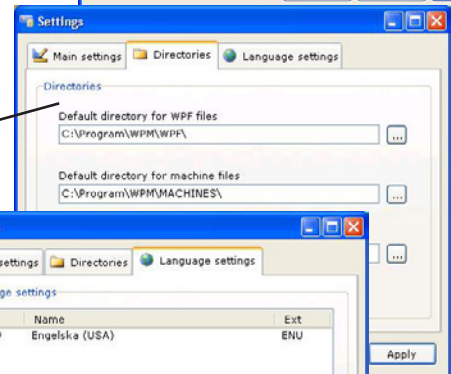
Settings

Main settings | Directories | Language settings

Directories

Default directory for WPF files

C:\Program\WPM\WPF\

...

Default directory for machine files

C:\Program\WPM\MACHINES\

...

...

Apply

settings | Directories | Language settings

ge settings

| Name | Ext |
|---|---|
| Engelska (USA) | ENU |